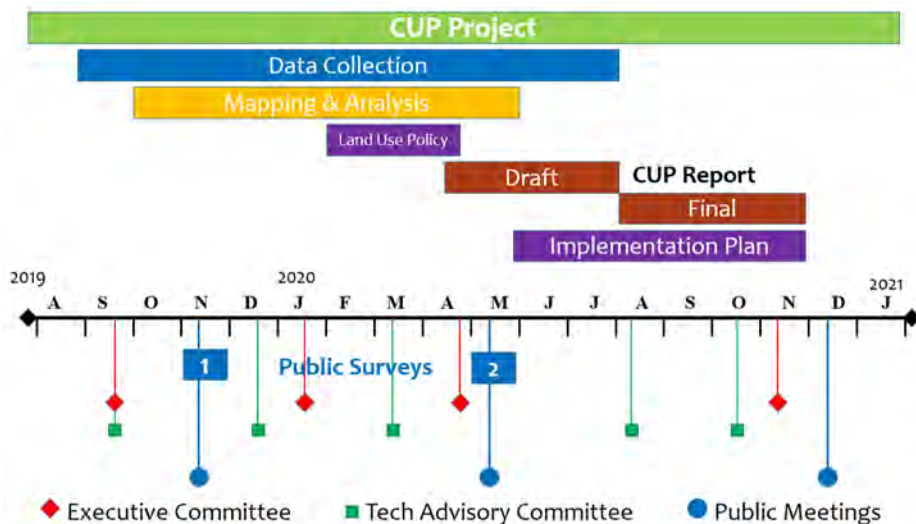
CUP Project

Data Collection

Mapping & Analysis

Land Use Policy

Draft

CUP Report

Final

Implementation Plan

2019

2020

2021

A S O N D J F M A M J J A S O N D J

1

Public Surveys

2

Executive Committee

Tech Advisory Committee

Public Meetings